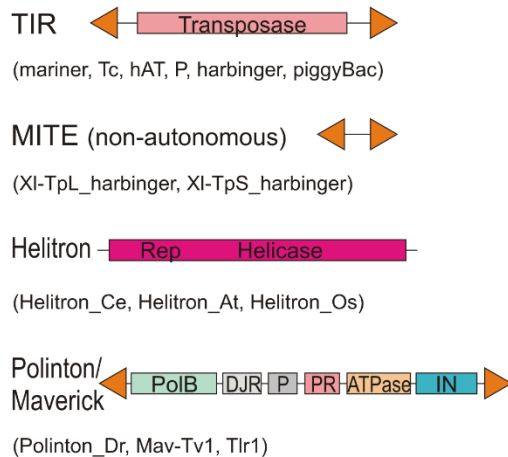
TIR

Transposase

(mariner, Tc, hAT, P, harbinger, piggyBac)

MITE (non-autonomous)

(Xl-TpL_harbinger, Xl-TpS_harbinger)

Helitron

Rep Helicase

(Helitron_Ce, Helitron_At, Helitron_Os)

Polinton/ Maverick

PolB DJR P PR ATPase IN

(Polinton_Dr, Mav-Tv1, Tlr1)